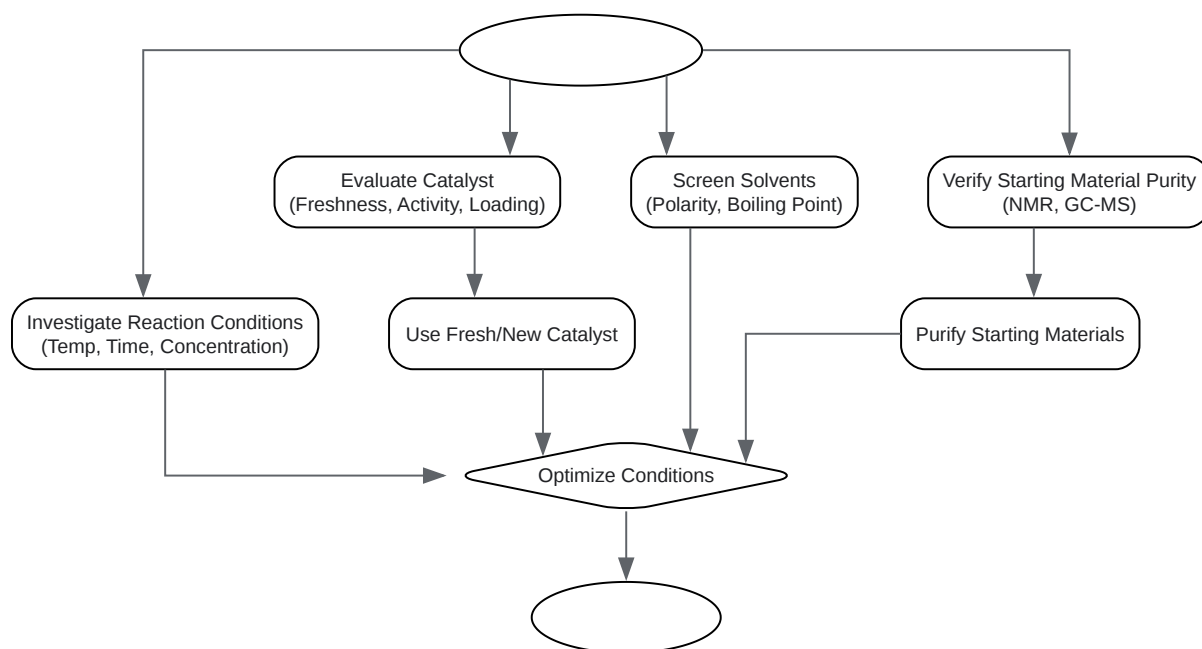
Evaluate Catalyst
(Freshness, Activity, Loading)

Screen Solvents
(Polarity, Boiling Point)

Verify Starting Material Purity
(NMR, GC-MS)

Investigate Reaction Conditions
(Temp, Time, Concentration)

Use Fresh/New Catalyst

Purify Starting Materials

Optimize Conditions